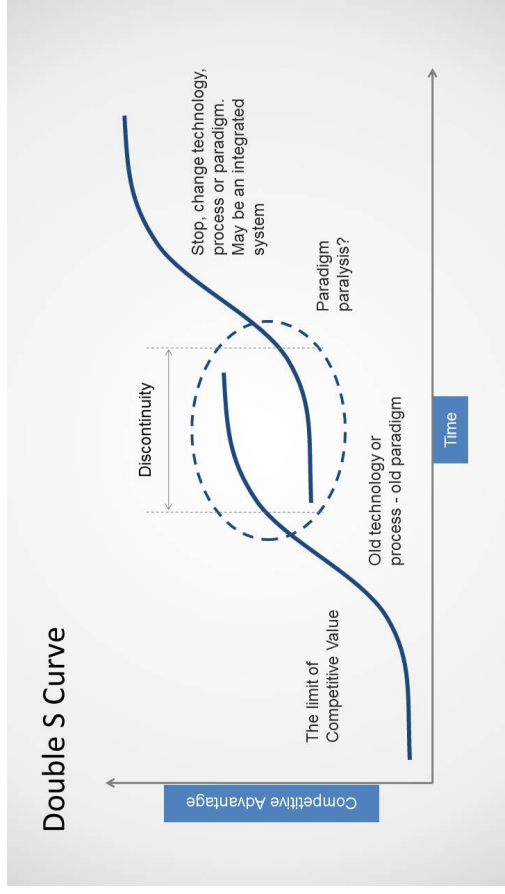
Double S Curve

Competitive Advantage

The limit of Competitive Value

Old technology or process - old paradigm

Discontinuity

Paradigm paralysis?

Stop, change technology, process or paradigm. May be an integrated system

Time